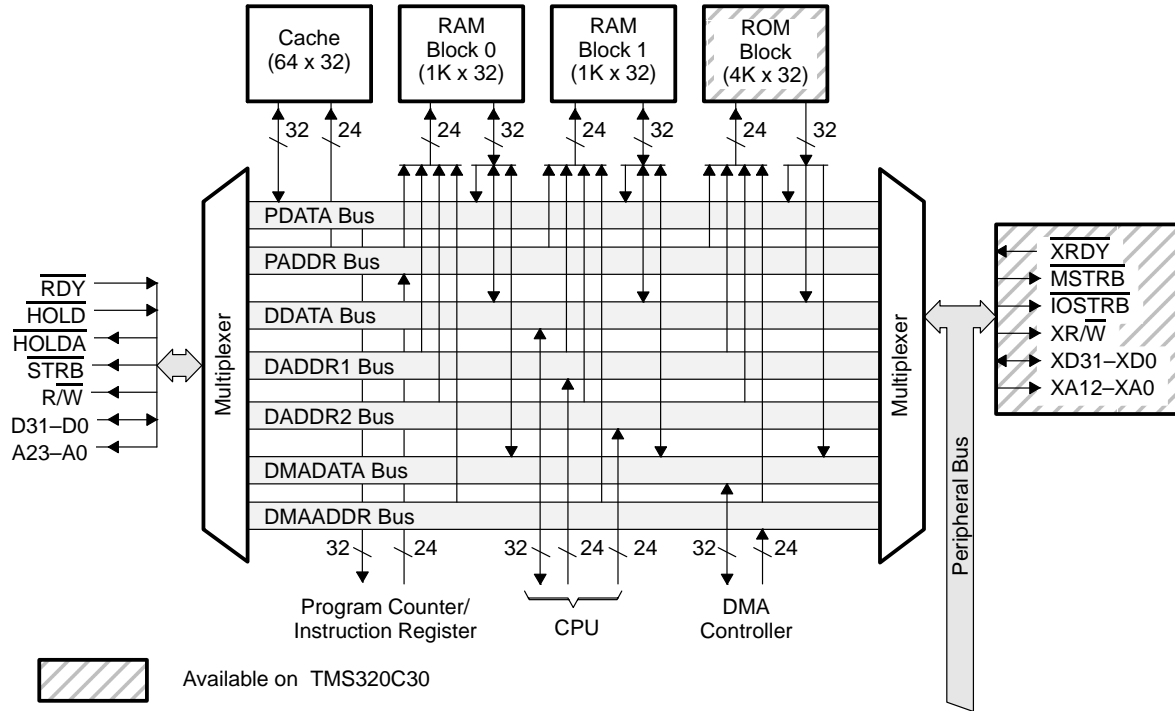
Cache (64 x 32)

RAM Block 0 (1K x 32)

RAM Block 1 (1K x 32)

ROM Block (4K x 32)

32 24 24 32 24 32 24 32

PDATA Bus

PADDR Bus

DDATA Bus

DADDR1 Bus

DADDR2 Bus

DMADATA Bus

DMAADDR Bus

$\overline{RDY}$
$\overline{HOLD}$
$\overline{HOLDA}$
$\overline{STRB}$
R/$\overline{W}$
D31–D0
A23–A0

Multiplexer

Multiplexer

$\overline{XRDY}$
$\overline{MSTRB}$
$\overline{IOSTRB}$
XR/$\overline{W}$
XD31–XD0
XA12–XA0

Peripheral Bus

32 24 32 24 24 32 24

Program Counter/ Instruction Register

CPU

DMA Controller

Available on TMS320C30